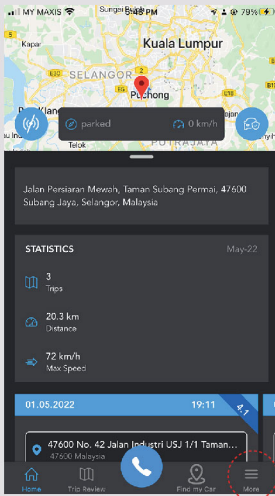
MY MAXIS 3:49 PM 79%

Sungai Buloh

Kapar

Kuala Lumpur

SELANGOR

Puchong

Klang

parked

0 km/h

Telok

PUTRAJAYA

Jalan Persiaran Mewah, Taman Subang Permai, 47600 Subang Jaya, Selangor, Malaysia

STATISTICS

May-22

3
Trips

20.3 km
Distance

72 km/h
Max Speed

01.05.2022

19:11

4.1

47600 No. 42 Jalan Industri USJ 1/1 Taman...
47600 Malaysia

Home

Trip Review

Find my Car

More